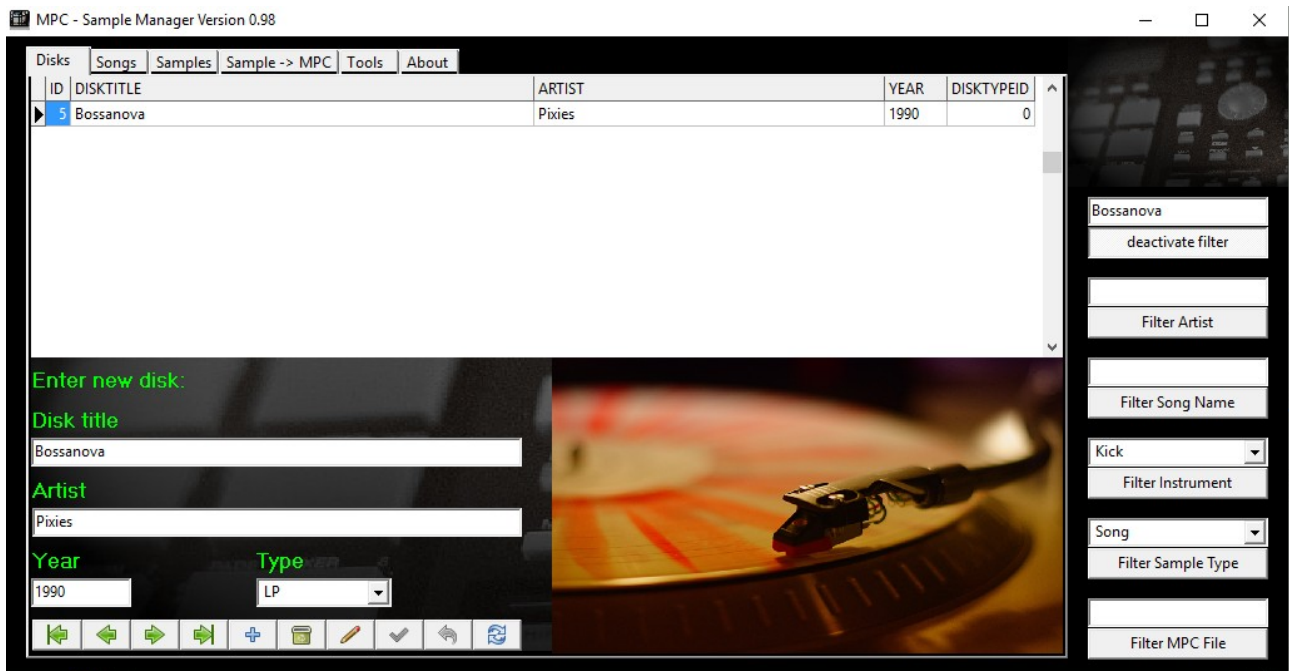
MPC - Sample Manager Version 0.98

Disks | Songs | Samples | Sample -> MPC | Tools | About

| ID | DISKTITLE | ARTIST | YEAR | DISKTYPEID |
|---|---|---|---|---|
| 5 | Bossanova | Pixies | 1990 | 0 |

Enter new disk:

Disk title

Bossanova

Artist

Pixies

Year

1990

Type

LP

Bossanova

deactivate filter

Filter Artist

Filter Song Name

Kick

Filter Instrument

Song

Filter Sample Type

Filter MPC File